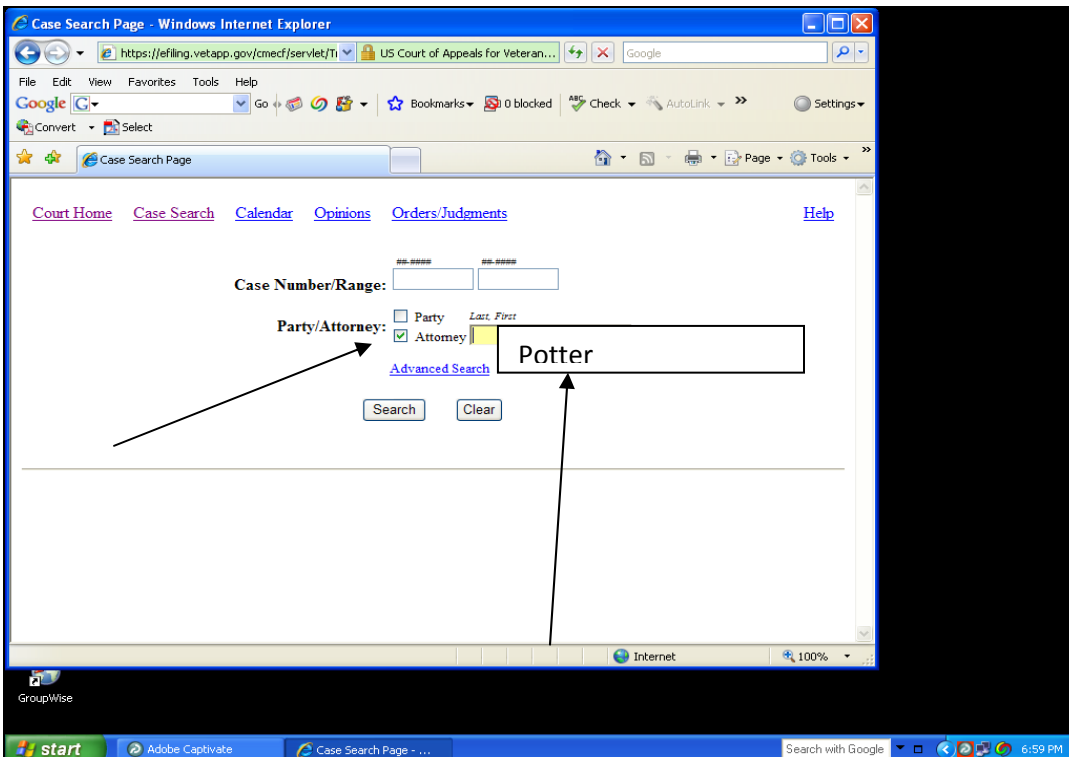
Case Search Page - Windows Internet Explorer

https://efiling.vetapp.gov/cmecf/servlet/Tr

US Court of Appeals for Veteran...

Google

File Edit View Favorites Tools Help

Google G▾ Go Bookmarks▾ 0 blocked Check ▾ AutoLink ▾ » Settings▾

Convert ▾ Select

Case Search Page

Page ▾ Tools ▾

Court Home Case Search Calendar Opinions Orders/Judgments Help

##-#### ##-####

Case Number/Range:

Party/Attorney: Party Last, First

Attorney

Potter

Advanced Search

Search Clear

Internet 100%

GroupWise

start Adobe Captivate Case Search Page - ...

Search with Google

6:59 PM